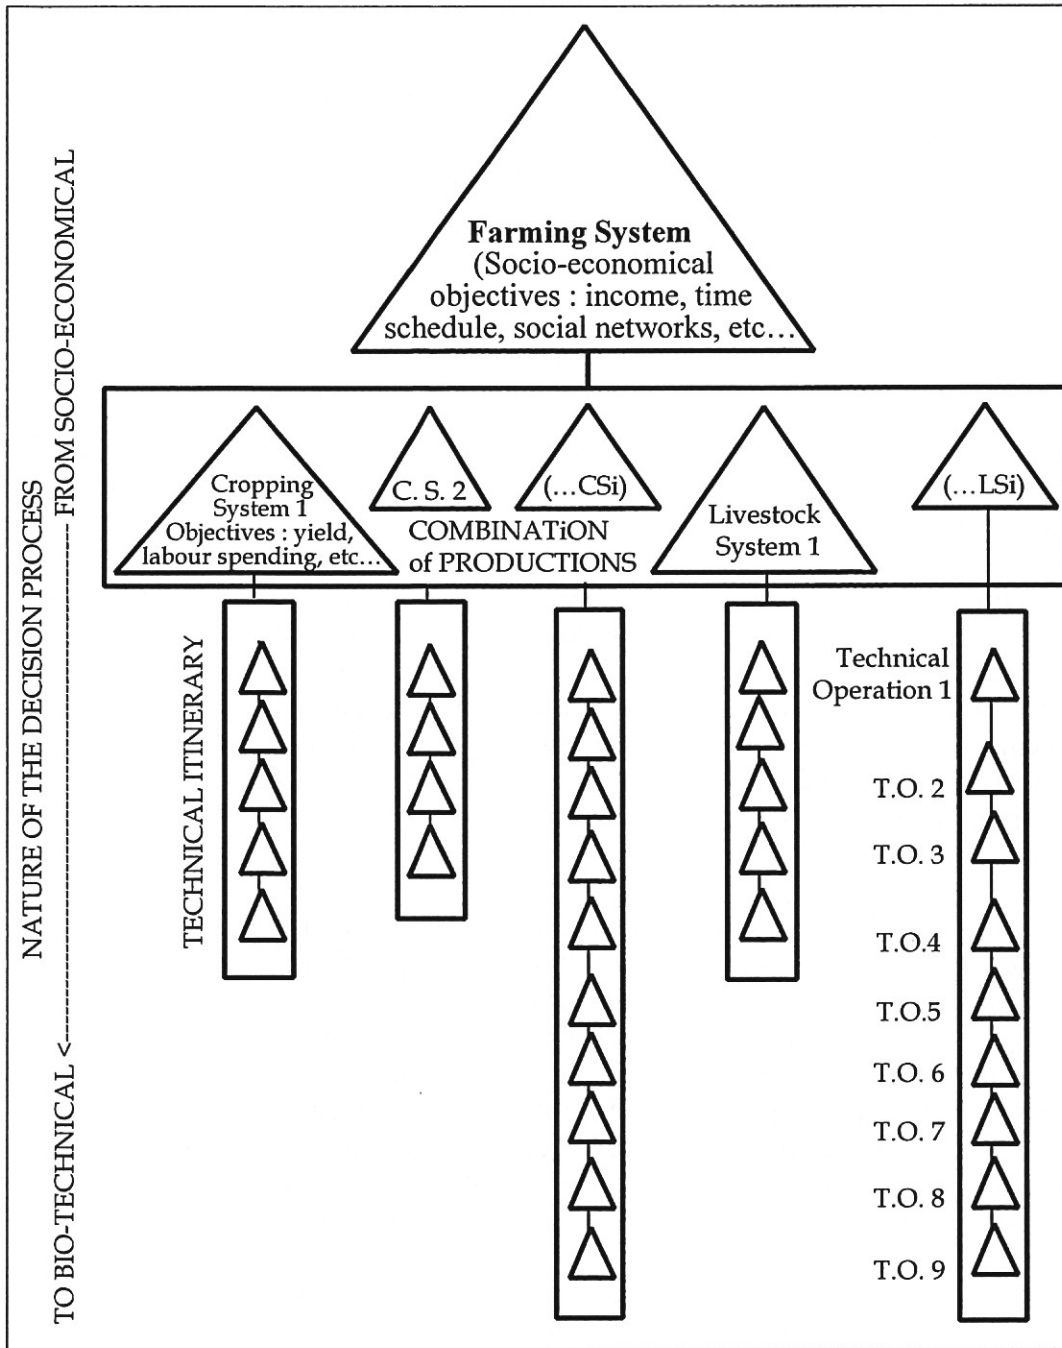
NATURE OF THE DECISION PROCESS
TO BIO-TECHNICAL <------------ FROM SOCIO-ECONOMICAL

**Farming System**
(Socio-economical objectives : income, time schedule, social networks, etc…

Cropping System 1
Objectives : yield, labour spending, etc…

C. S. 2

(…CSi)

COMBINATiON of PRODUCTIONS

Livestock System 1

(…LSi)

TECHNICAL ITINERARY

Technical Operation 1
T.O. 2
T.O. 3
T.O.4
T.O.5
T.O. 6
T.O. 7
T.O. 8
T.O. 9